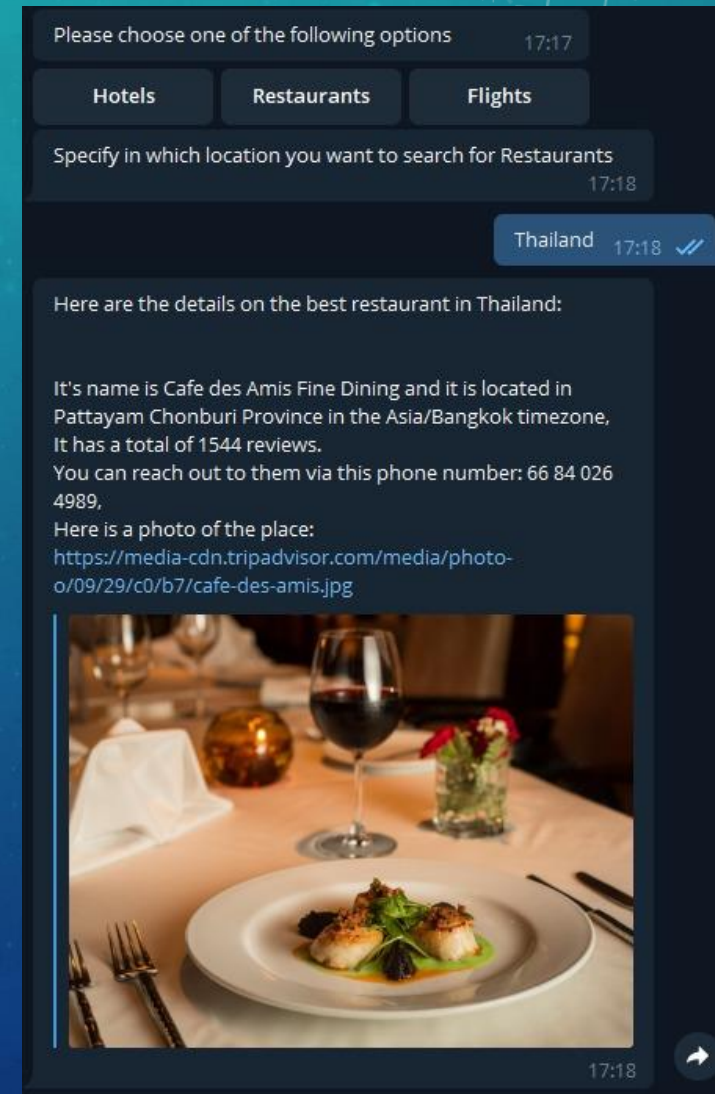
Please choose one of the following options 17:17

Hotels

Restaurants

Flights

Specify in which location you want to search for Restaurants 17:18

Thailand 17:18

Here are the details on the best restaurant in Thailand:

It's name is Cafe des Amis Fine Dining and it is located in Pattayam Chonburi Province in the Asia/Bangkok timezone, It has a total of 1544 reviews.
You can reach out to them via this phone number: 66 84 026 4989,
Here is a photo of the place:
https://media-cdn.tripadvisor.com/media/photo-o/09/29/c0/b7/cafe-des-amis.jpg

17:18